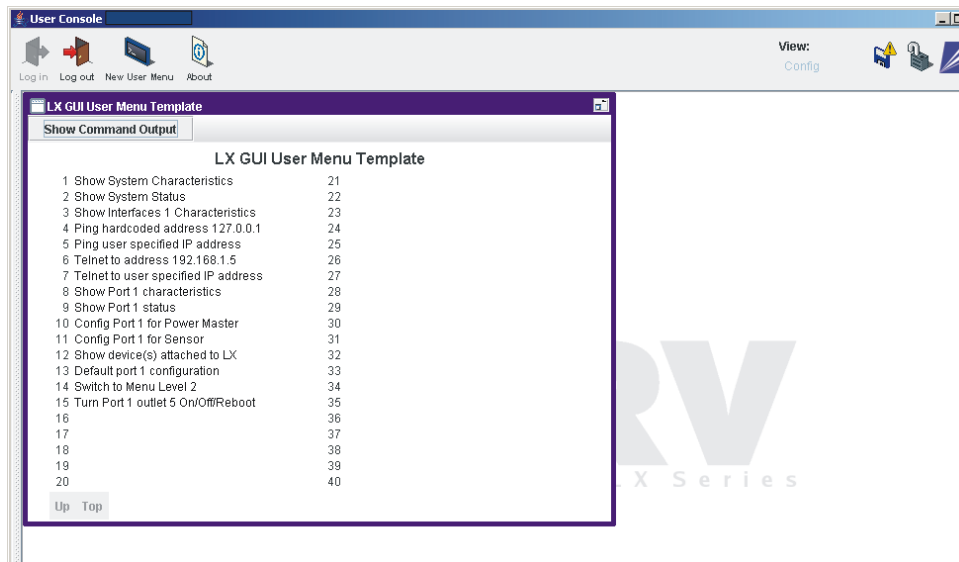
User Console

Log in Log out New User Menu About

View:
Config

LX GUI User Menu Template

Show Command Output

LX GUI User Menu Template

| | |
|---|---|
| 1 Show System Characteristics | 21 |
| 2 Show System Status | 22 |
| 3 Show Interfaces 1 Characteristics | 23 |
| 4 Ping hardcoded address 127.0.0.1 | 24 |
| 5 Ping user specified IP address | 25 |
| 6 Telnet to address 192.168.1.5 | 26 |
| 7 Telnet to user specified IP address | 27 |
| 8 Show Port 1 characteristics | 28 |
| 9 Show Port 1 status | 29 |
| 10 Config Port 1 for Power Master | 30 |
| 11 Config Port 1 for Sensor | 31 |
| 12 Show device(s) attached to LX | 32 |
| 13 Default port 1 configuration | 33 |
| 14 Switch to Menu Level 2 | 34 |
| 15 Turn Port 1 outlet 5 On/Off/Reboot | 35 |
| 16 | 36 |
| 17 | 37 |
| 18 | 38 |
| 19 | 39 |
| 20 | 40 |

Up Top

RV
LX Series